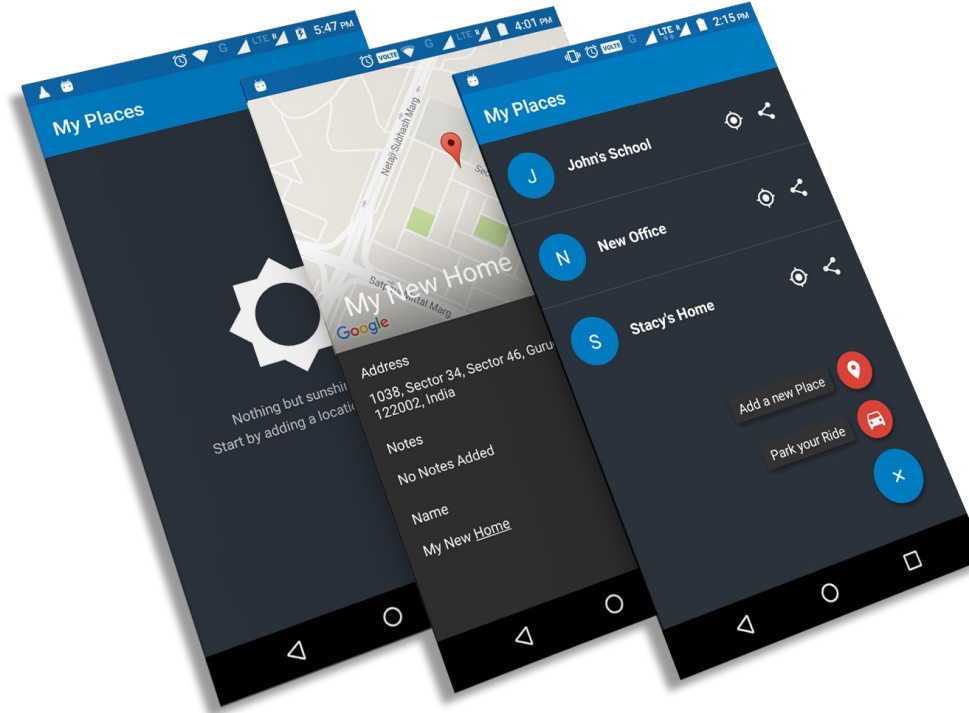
5:47 PM

My Places

Nothing but sunshin
Start by adding a locati

VOLTE 4:01 PM

Netaji Subhash Marg

Sec

My New Home

Google

Address

1038, Sector 34, Sector 46, Guru
122002, India

Notes

No Notes Added

Name

My New Home

VOLTE 2:15 PM

My Places

J John's School

N New Office

S Stacy's Home

Add a new Place

Park your Ride

×